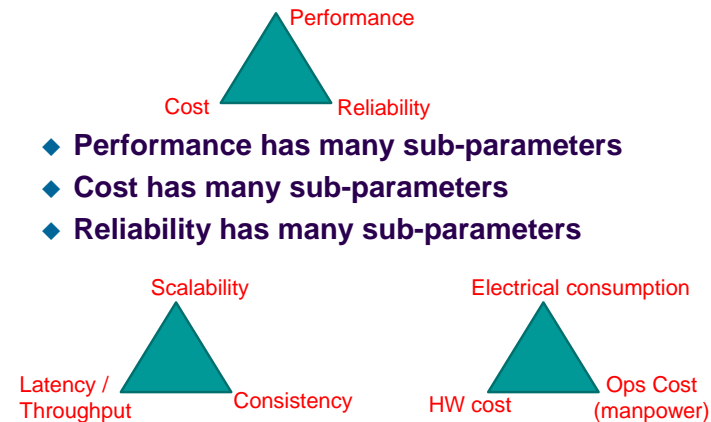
Performance

Cost

Reliability

◆ Performance has many sub-parameters
◆ Cost has many sub-parameters
◆ Reliability has many sub-parameters

Scalability

Latency / Throughput

Consistency

Electrical consumption

HW cost

Ops Cost (manpower)